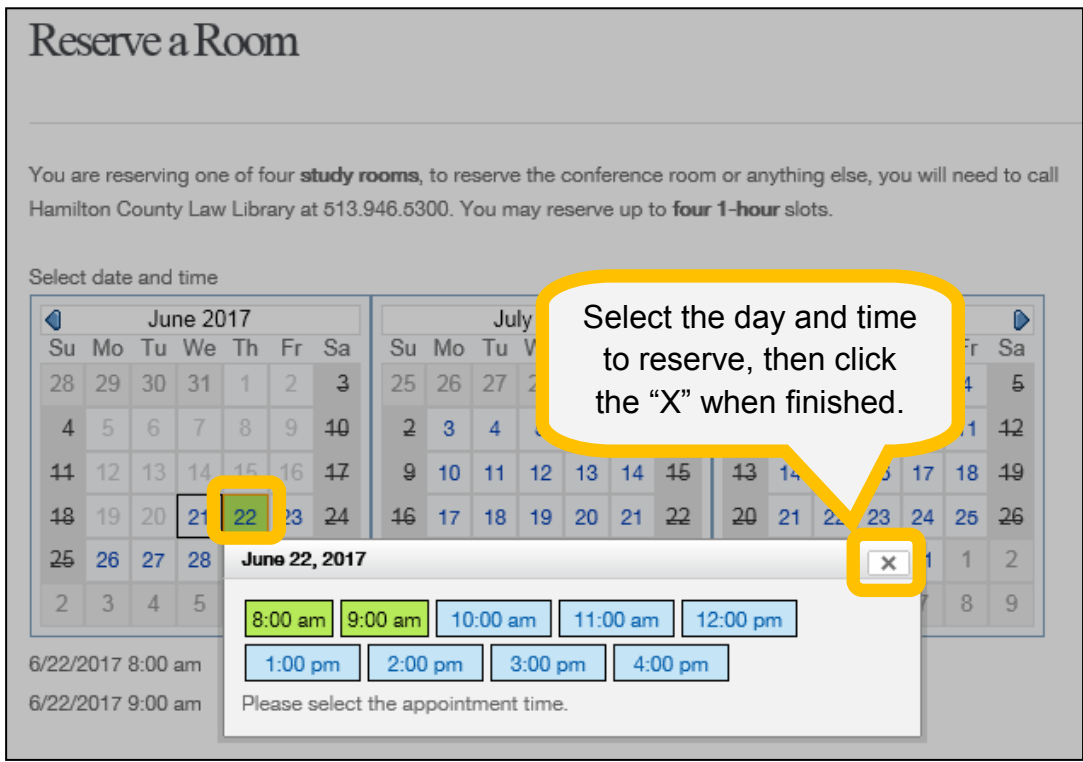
Reserve a Room

You are reserving one of four **study rooms**, to reserve the conference room or anything else, you will need to call Hamilton County Law Library at 513.946.5300. You may reserve up to **four 1-hour** slots.

Select date and time

June 2017

| Su | Mo | Tu | We | Th | Fr | Sa |
|---|---|---|---|---|---|---|
| 28 | 29 | 30 | 31 | 1 | 2 | 3 |
| 4 | 5 | 6 | 7 | 8 | 9 | 10 |
| 11 | 12 | 13 | 14 | 15 | 16 | 17 |
| 18 | 19 | 20 | 21 | 22 | 23 | 24 |
| 25 | 26 | 27 | 28 | | | |
| 2 | 3 | 4 | 5 | | | |

July

| Su | Mo | Tu | W |
|---|---|---|---|
| 25 | 26 | 27 | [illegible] |
| 2 | 3 | 4 | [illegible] |
| 9 | 10 | 11 | 12 | 13 | 14 | 15 |
| 16 | 17 | 18 | 19 | 20 | 21 | 22 |

| | | | | | Fr | Sa |
|---|---|---|---|---|---|---|
| | | | | | 4 | 5 |
| | | | | | 11 | 12 |
| 13 | 14 | | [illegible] | 17 | 18 | 19 |
| 20 | 21 | 22 | 23 | 24 | 25 | 26 |
| | | | | 1 | 1 | 2 |
| | | | | 7 | 8 | 9 |

Select the day and time to reserve, then click the “X” when finished.

June 22, 2017

×

8:00 am 9:00 am 10:00 am 11:00 am 12:00 pm
1:00 pm 2:00 pm 3:00 pm 4:00 pm

Please select the appointment time.

6/22/2017 8:00 am

6/22/2017 9:00 am